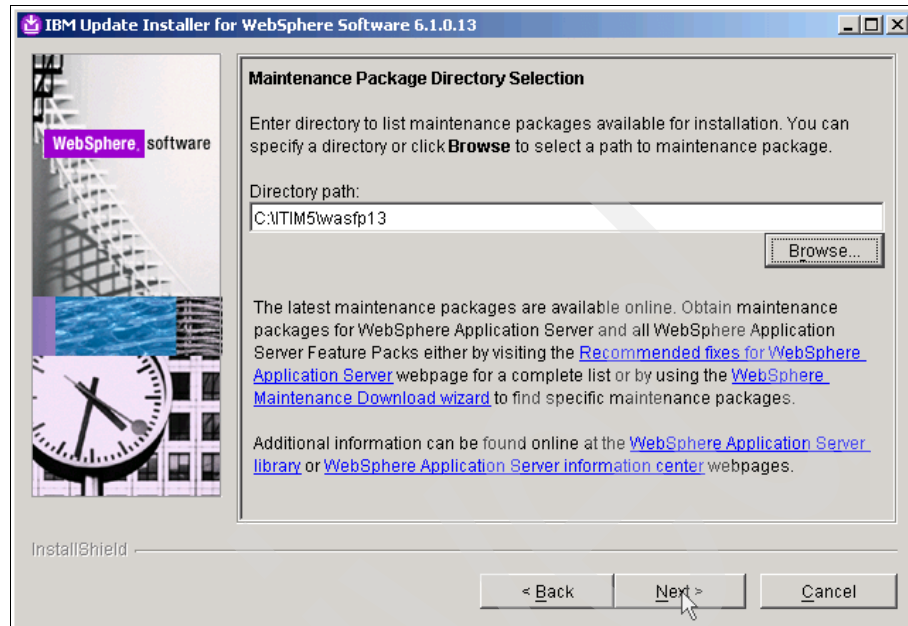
IBM Update Installer for WebSphere Software 6.1.0.13

WebSphere. software

Maintenance Package Directory Selection

Enter directory to list maintenance packages available for installation. You can specify a directory or click **Browse** to select a path to maintenance package.

Directory path:

C:\ITIM5\wasfp13

Browse...

The latest maintenance packages are available online. Obtain maintenance packages for WebSphere Application Server and all WebSphere Application Server Feature Packs either by visiting the Recommended fixes for WebSphere Application Server webpage for a complete list or by using the WebSphere Maintenance Download wizard to find specific maintenance packages.

Additional information can be found online at the WebSphere Application Server library or WebSphere Application Server information center webpages.

InstallShield

< Back

Next >

Cancel